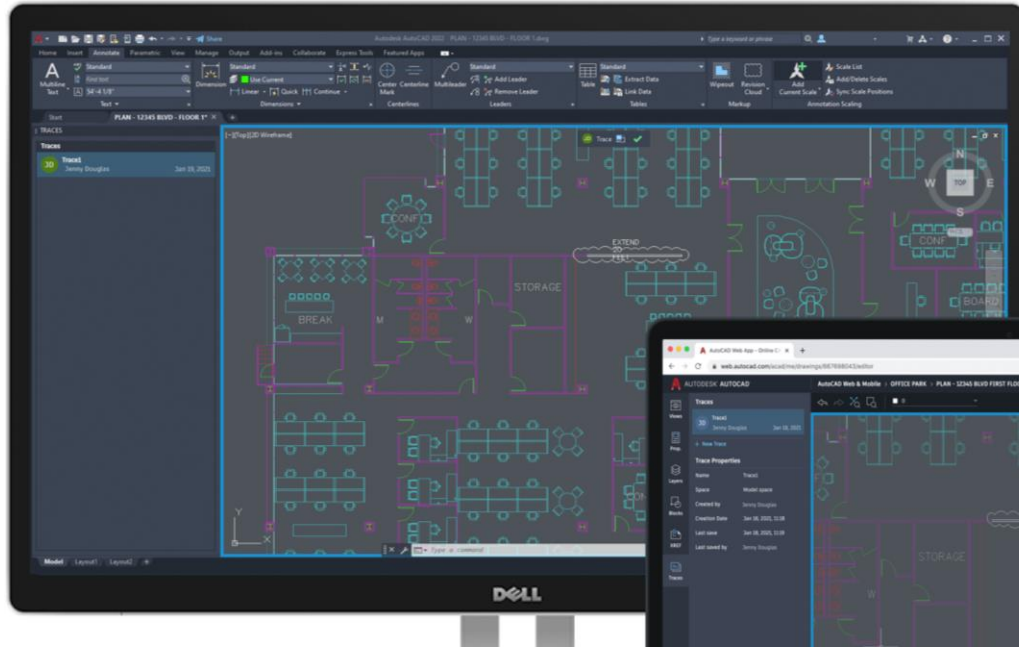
Share

Autodesk AutoCAD 2022 PLAN - 12345 BLVD - FLOOR 1.dwg

Type a keyword or phrase

Home Insert Annotate Parametric View Manage Output Add-ins Collaborate Express Tools Featured Apps

Multiline Text

Standard

Find text

Text

Dimension

Standard

Use Current

Linear

Quick

Continue

Dimensions

Center Mark

Centerline

Centerlines

Multileader

Standard

Add Leader

Remove Leader

Leaders

Table

Standard

Extract Data

Link Data

Tables

Wipeout

Revision Cloud

Markup

Add Current Scale

Scale List

Add/Delete Scales

Sync Scale Positions

Annotation Scaling

Start

PLAN - 12345 BLVD - FLOOR 1*

TRACES

Traces

JD Trace1 Jenny Douglas Jan 18, 2021

[-][Top][2D Wireframe]

JD Trace

N

W TOP E

S

CONF

EXTEND

STORAGE

BREAK

M

W

CONF

BOARD

Type a command

Model Layout1 Layout2

DELL

AutoCAD Web App - Online C

web.autocad.com/acad/me/drawings/

AUTODESK AUTOCAD

AutoCAD Web & Mobile > OFFICE PARK > PLAN - 12345 BLVD FIRST FLOOR

Views

Props

Layers

Blocks

XREF

Traces

Traces

JD Trace1 Jenny Douglas Jan 18, 2021

+ New Trace

Trace Properties

Name Trace1

Space Model space

Created by Jenny Douglas

Creation Date Jan 18, 2021, 11:18

Last save Jan 18, 2021, 11:19

Last saved by Jenny Douglas

STORAGE

W